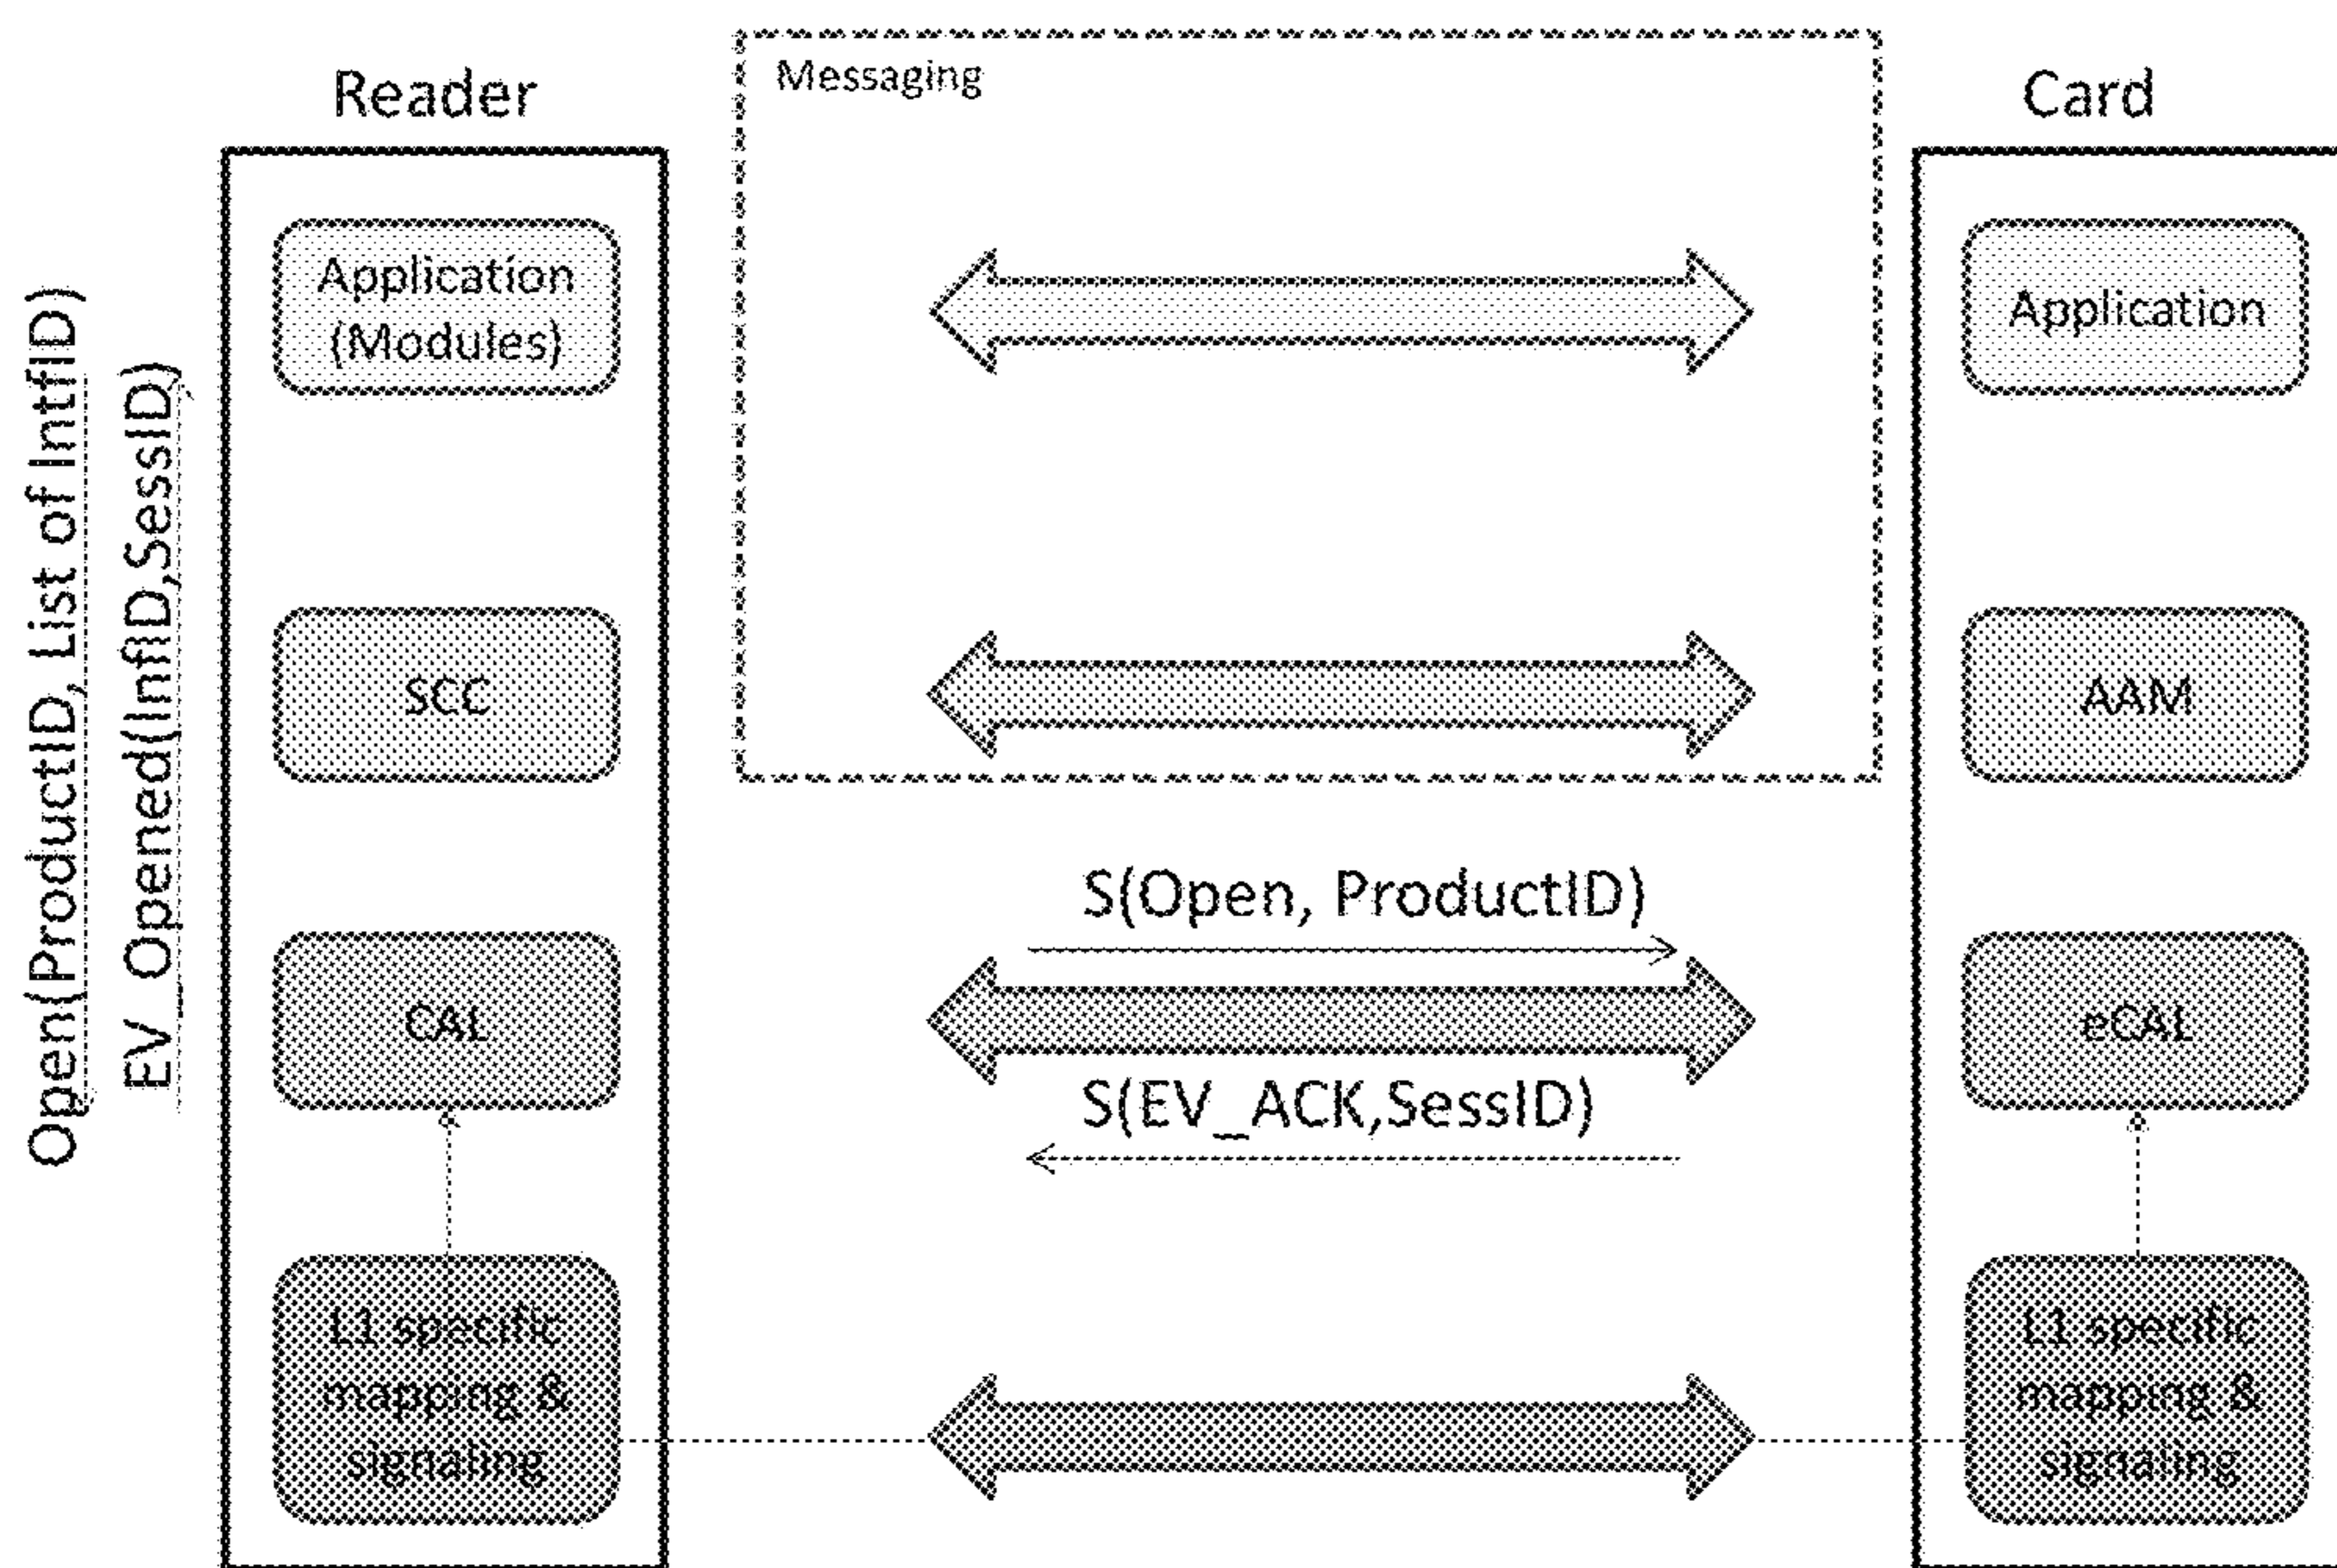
Open(ProductID, List of IntfID)
EV_Opened(InfID,SessID)

Reader

Messaging

Card

Application (Modules)

Application

SCC

AAM

S(Open, ProductID)

CAL

eCAL

S(EV_ACK,SessID)

L1 specific mapping & signaling

L1 specific mapping & signaling